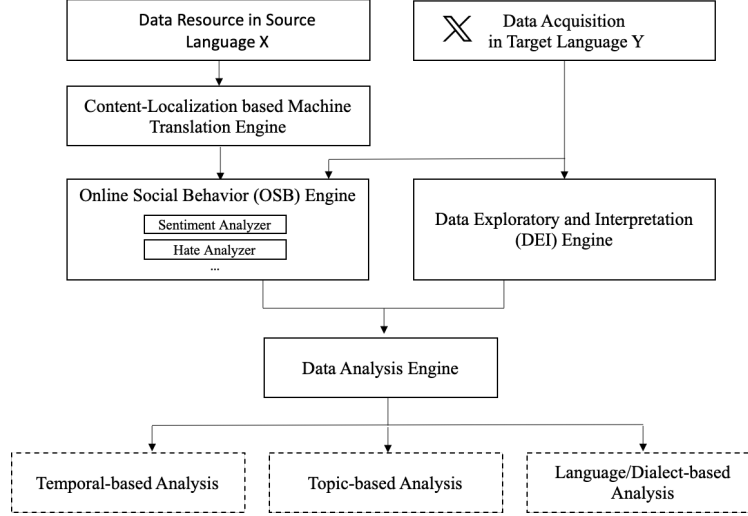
Data Resource in Source Language X

Data Acquisition in Target Language Y

Content-Localization based Machine Translation Engine

Online Social Behavior (OSB) Engine

Sentiment Analyzer

Hate Analyzer

...

Data Exploratory and Interpretation (DEI) Engine

Data Analysis Engine

Temporal-based Analysis

Topic-based Analysis

Language/Dialect-based Analysis